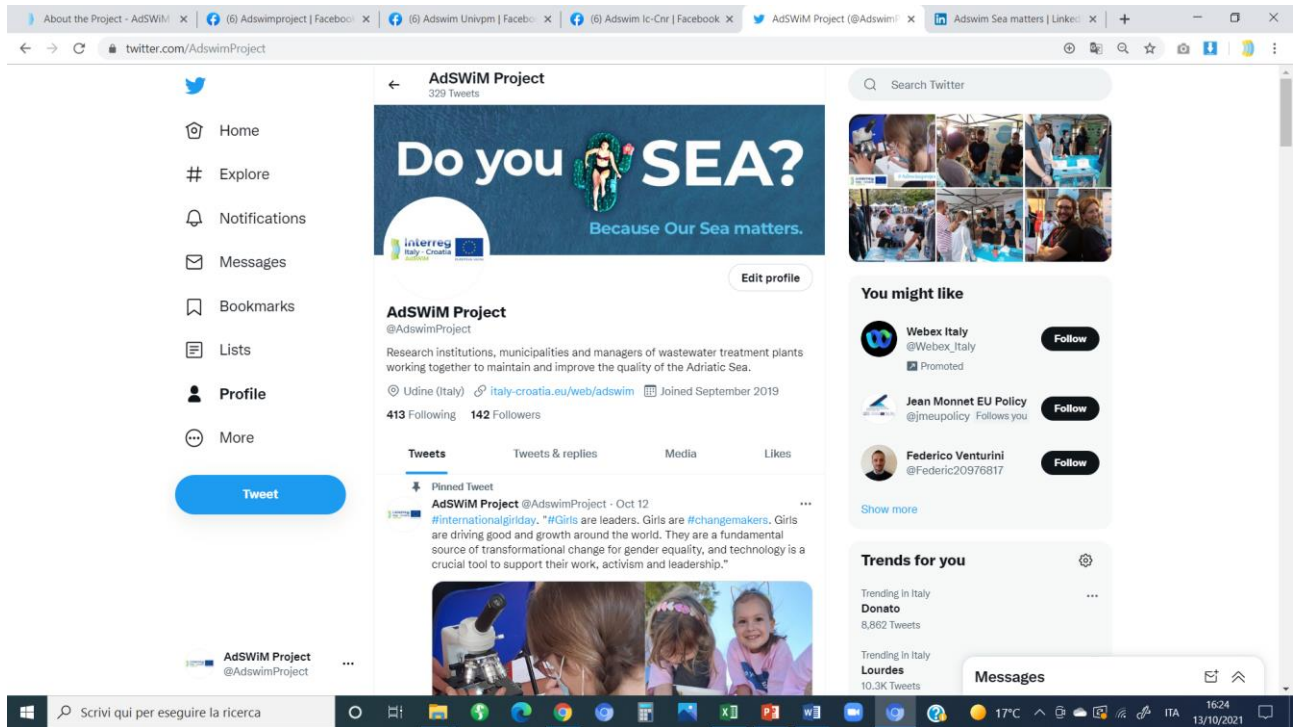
About the Project - AdSWiM | (6) Adswimproject | Facebook | (6) Adswim Univpm | Facebook | (6) Adswim Ic-Cnr | Facebook | AdSWiM Project (@AdswimP | Adswim Sea matters | LinkedIn

twitter.com/AdswimProject

Home
Explore
Notifications
Messages
Bookmarks
Lists
Profile
More
Tweet

AdSWiM Project
@AdswimProject

AdSWiM Project
329 Tweets

Do you SEA?
Because Our Sea matters.
Interreg Italy - Croatia AdSWiM

Edit profile

AdSWiM Project
@AdswimProject

Research institutions, municipalities and managers of wastewater treatment plants working together to maintain and improve the quality of the Adriatic Sea.

Udine (Italy) italy-croatia.eu/web/adswim Joined September 2019

413 Following 142 Followers

Tweets | Tweets & replies | Media | Likes

Pinned Tweet
AdSWiM Project @AdswimProject · Oct 12
#internationalgirlday. "#Girls are leaders. Girls are #changemakers. Girls are driving good and growth around the world. They are a fundamental source of transformational change for gender equality, and technology is a crucial tool to support their work, activism and leadership."

Search Twitter

You might like
Webex Italy
@Webex_Italy
Promoted
Follow
Jean Monnet EU Policy
@jmeupolicy Follows you
Follow
Federico Venturini
@Federic20976817
Follow
Show more

Trends for you
Trending in Italy
Donato
8,862 Tweets
Trending in Italy
Lourdes
10.3K Tweets

Messages

Scrivi qui per eseguire la ricerca
17°C ITA 16:24 13/10/2021